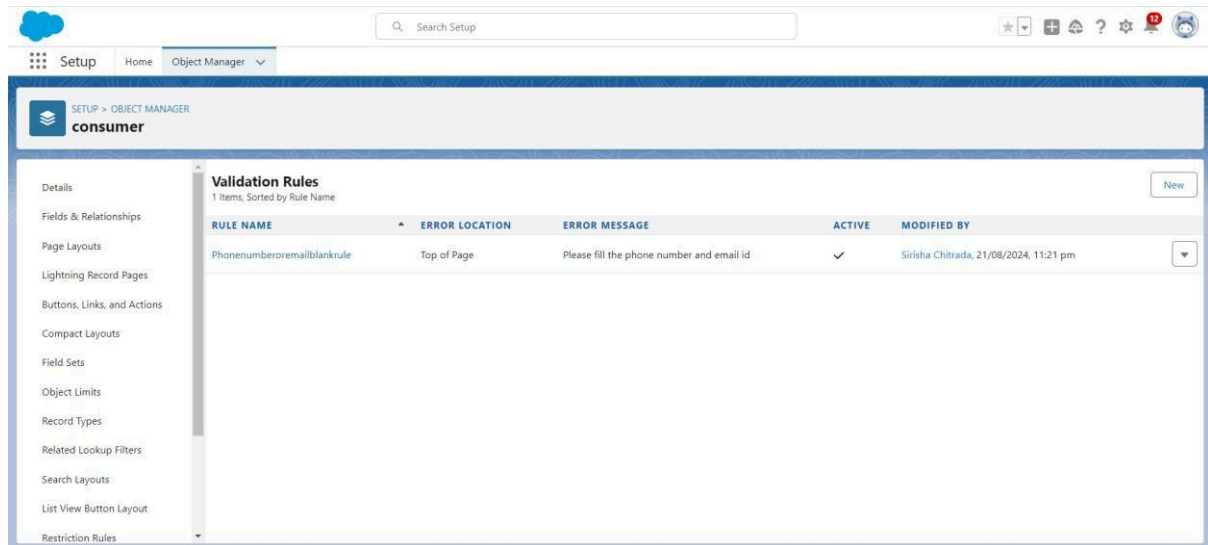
Search Setup

12

Setup Home Object Manager

SETUP > OBJECT MANAGER
consumer

Details
Fields & Relationships
Page Layouts
Lightning Record Pages
Buttons, Links, and Actions
Compact Layouts
Field Sets
Object Limits
Record Types
Related Lookup Filters
Search Layouts
List View Button Layout
Restriction Rules

Validation Rules
1 Items, Sorted by Rule Name

New

| RULE NAME | ERROR LOCATION | ERROR MESSAGE | ACTIVE | MODIFIED BY |
|---|---|---|---|---|
| Phonenumberoremailblankrule | Top of Page | Please fill the phone number and email id | ✓ | Sirisha Chitrada, 21/08/2024, 11:21 pm |